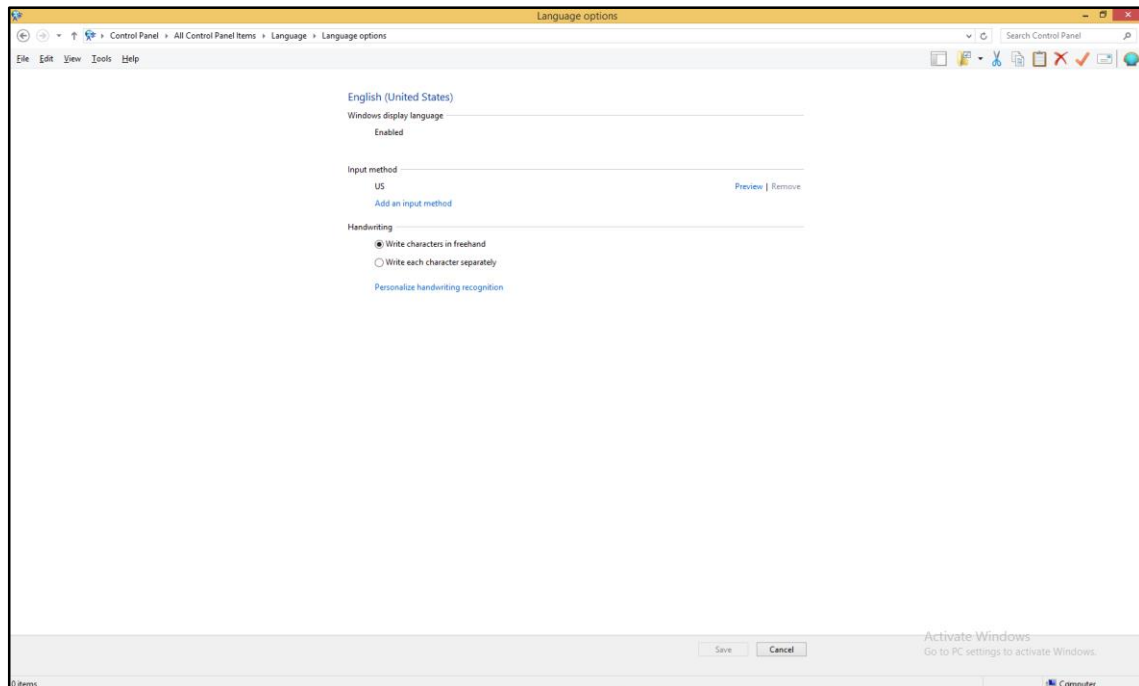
Language options

Control Panel › All Control Panel Items › Language › Language options

Search Control Panel

File Edit View Tools Help

English (United States)

Windows display language

Enabled

Input method

US

Preview | Remove

Add an input method

Handwriting

Write characters in freehand

Write each character separately

Personalize handwriting recognition

Save Cancel

Activate Windows
Go to PC settings to activate Windows.

0 items

Computer